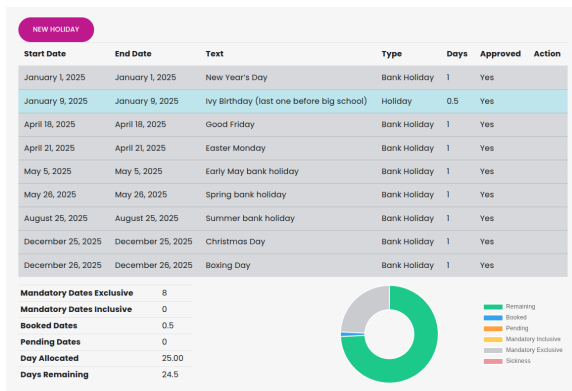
NEW HOLIDAY

| Start Date | End Date | Text | Type | Days | Approved | Action |
|---|---|---|---|---|---|---|
| January 1, 2025 | January 1, 2025 | New Year's Day | Bank Holiday | 1 | Yes | |
| January 9, 2025 | January 9, 2025 | Ivy Birthday (last one before big school) | Holiday | 0.5 | Yes | |
| April 18, 2025 | April 18, 2025 | Good Friday | Bank Holiday | 1 | Yes | |
| April 21, 2025 | April 21, 2025 | Easter Monday | Bank Holiday | 1 | Yes | |
| May 5, 2025 | May 5, 2025 | Early May bank holiday | Bank Holiday | 1 | Yes | |
| May 26, 2025 | May 26, 2025 | Spring bank holiday | Bank Holiday | 1 | Yes | |
| August 25, 2025 | August 25, 2025 | Summer bank holiday | Bank Holiday | 1 | Yes | |
| December 25, 2025 | December 25, 2025 | Christmas Day | Bank Holiday | 1 | Yes | |
| December 26, 2025 | December 26, 2025 | Boxing Day | Bank Holiday | 1 | Yes | |

| | |
|---|---|
| Mandatory Dates Exclusive | 8 |
| Mandatory Dates Inclusive | 0 |
| Booked Dates | 0.5 |
| Pending Dates | 0 |
| Day Allocated | 25.00 |
| Days Remaining | 24.5 |

Remaining
Booked
Pending
Mandatory Inclusive
Mandatory Exclusive
Sickness